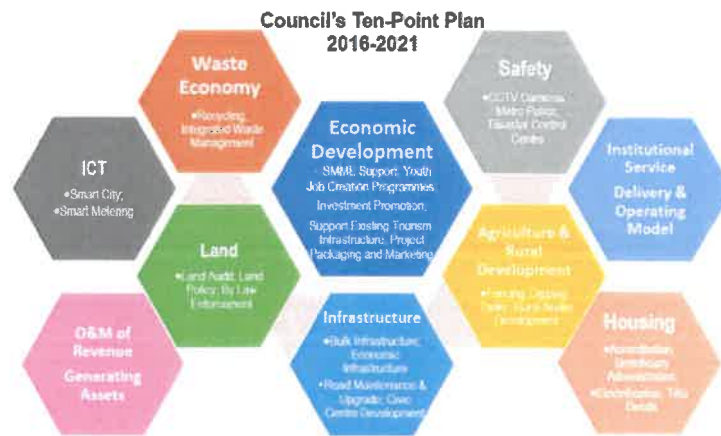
Council's Ten-Point Plan
2016-2021

Waste Economy
•Recycling, Integrated Waste Management

Safety
•CCTV Cameras, Metro Police, Disaster Control Centre

ICT
•Smart City;
•Smart Metering

Economic Development
- SMME Support, Youth Job Creation Programmes
Investment Promotion;
Support Existing Tourism Infrastructure, Project Packaging and Marketing

Institutional Service Delivery & Operating Model

Land
•Land Audit; Land Policy; By Law Enforcement

Agriculture & Rural Development
•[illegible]

O&M of Revenue Generating Assets

Infrastructure
•Bulk Infrastructure; Economic Infrastructure
•Road Maintenance & Upgrade; Civic Centre Development

Housing
•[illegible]
•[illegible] Title Deeds